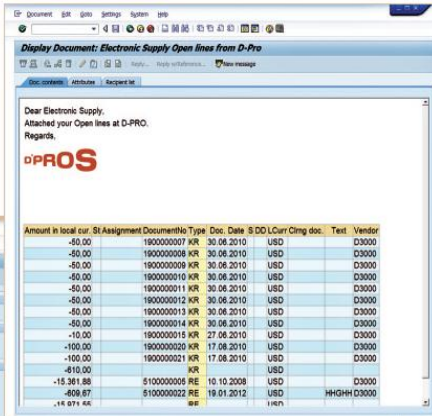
Document Edit Goto Settings System Help

Display Document: Electronic Supply Open lines from D-Pro

Reply... Reply w/Reference... New message

Doc. contents Attributes Recipient list

Dear Electronic Supply,
Attached your Open lines at D-PRO.
Regards,

D'PROS

| Amount in local cur. | St | Assignment | DocumentNo | Type | Doc. Date | S | DD | LCurr | Clrng doc. | Text | Vendor |
|---|---|---|---|---|---|---|---|---|---|---|---|
| -50,00 | | | 1900000007 | KR | 30.06.2010 | | | USD | | | D3000 |
| -50,00 | | | 1900000008 | KR | 30.06.2010 | | | USD | | | D3000 |
| -50,00 | | | 1900000009 | KR | 30.06.2010 | | | USD | | | D3000 |
| -50,00 | | | 1900000010 | KR | 30.06.2010 | | | USD | | | D3000 |
| -50,00 | | | 1900000011 | KR | 30.06.2010 | | | USD | | | D3000 |
| -50,00 | | | 1900000012 | KR | 30.06.2010 | | | USD | | | D3000 |
| -50,00 | | | 1900000013 | KR | 30.06.2010 | | | USD | | | D3000 |
| -50,00 | | | 1900000014 | KR | 30.06.2010 | | | USD | | | D3000 |
| -10,00 | | | 1900000015 | KR | 27.06.2010 | | | USD | | | D3000 |
| -100,00 | | | 1900000020 | KR | 17.08.2010 | | | USD | | | D3000 |
| -100,00 | | | 1900000021 | KR | 17.08.2010 | | | USD | | | D3000 |
| -610,00 | | | | KR | | | | | | | |
| -15.361,88 | | | 5100000005 | RE | 10.10.2008 | | | USD | | | D3000 |
| -609,67 | | | 5100000022 | RE | 19.01.2012 | | | USD | | HHGHH | D3000 |
| -15.971,55 | | | | RE | | | | | | | |